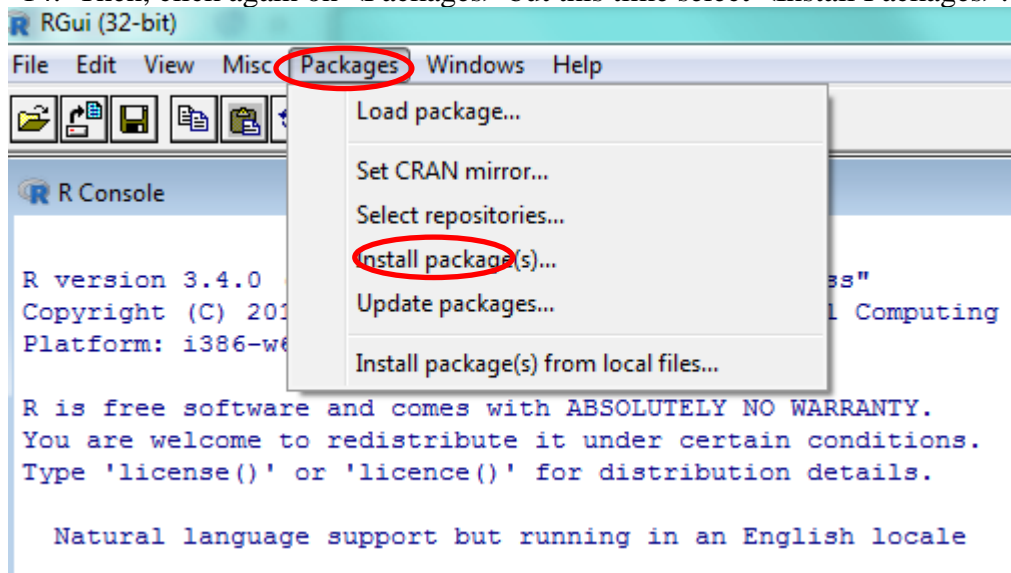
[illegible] Then, click again on "Packages" but this time select "Install Packages." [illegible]

RGui (32-bit)

File Edit View Misc Packages Windows Help

R Console

Load package...

Set CRAN mirror...

Select repositories...

Install package(s)...

Update packages...

Install package(s) from local files...

R version 3.4.0 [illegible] ss"
Copyright (C) 20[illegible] l Computing
Platform: i386-w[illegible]

R is free software and comes with ABSOLUTELY NO WARRANTY.
You are welcome to redistribute it under certain conditions.
Type 'license()' or 'licence()' for distribution details.

Natural language support but running in an English locale